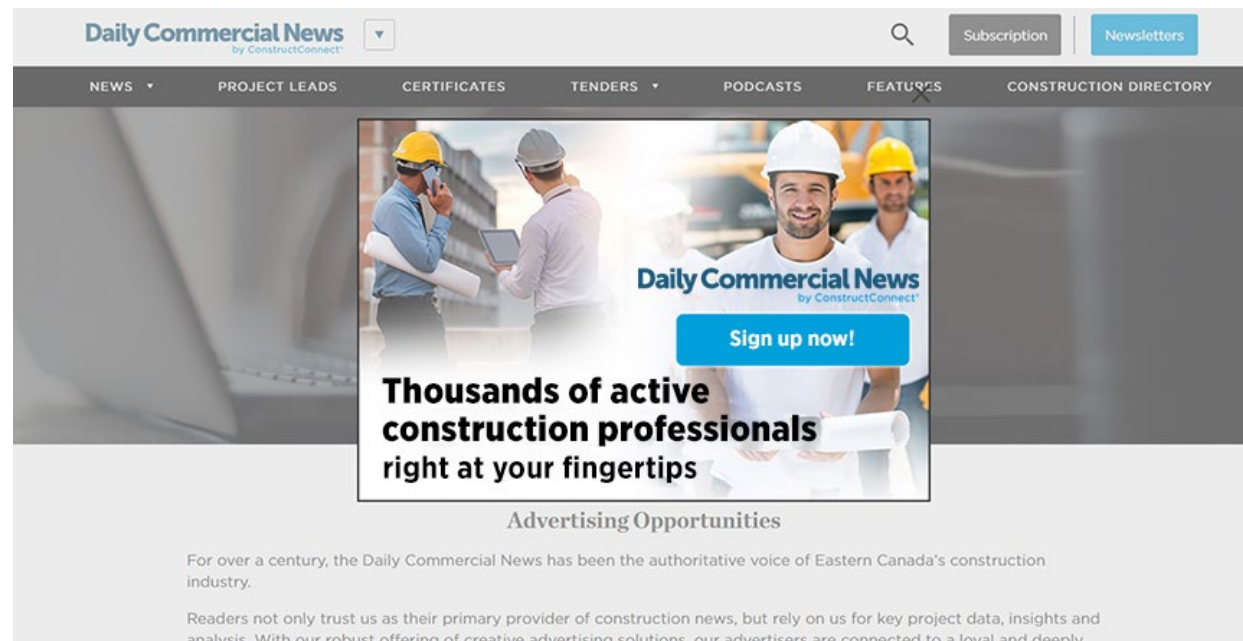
Daily Commercial News
by ConstructConnect

Subscription
Newsletters

NEWS ▾
PROJECT LEADS
CERTIFICATES
TENDERS ▾
PODCASTS
FEATURES
CONSTRUCTION DIRECTORY

Daily Commercial News
by ConstructConnect

Sign up now!

Thousands of active construction professionals right at your fingertips

Advertising Opportunities

For over a century, the Daily Commercial News has been the authoritative voice of Eastern Canada's construction industry.

Readers not only trust us as their primary provider of construction news, but rely on us for key project data, insights and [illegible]